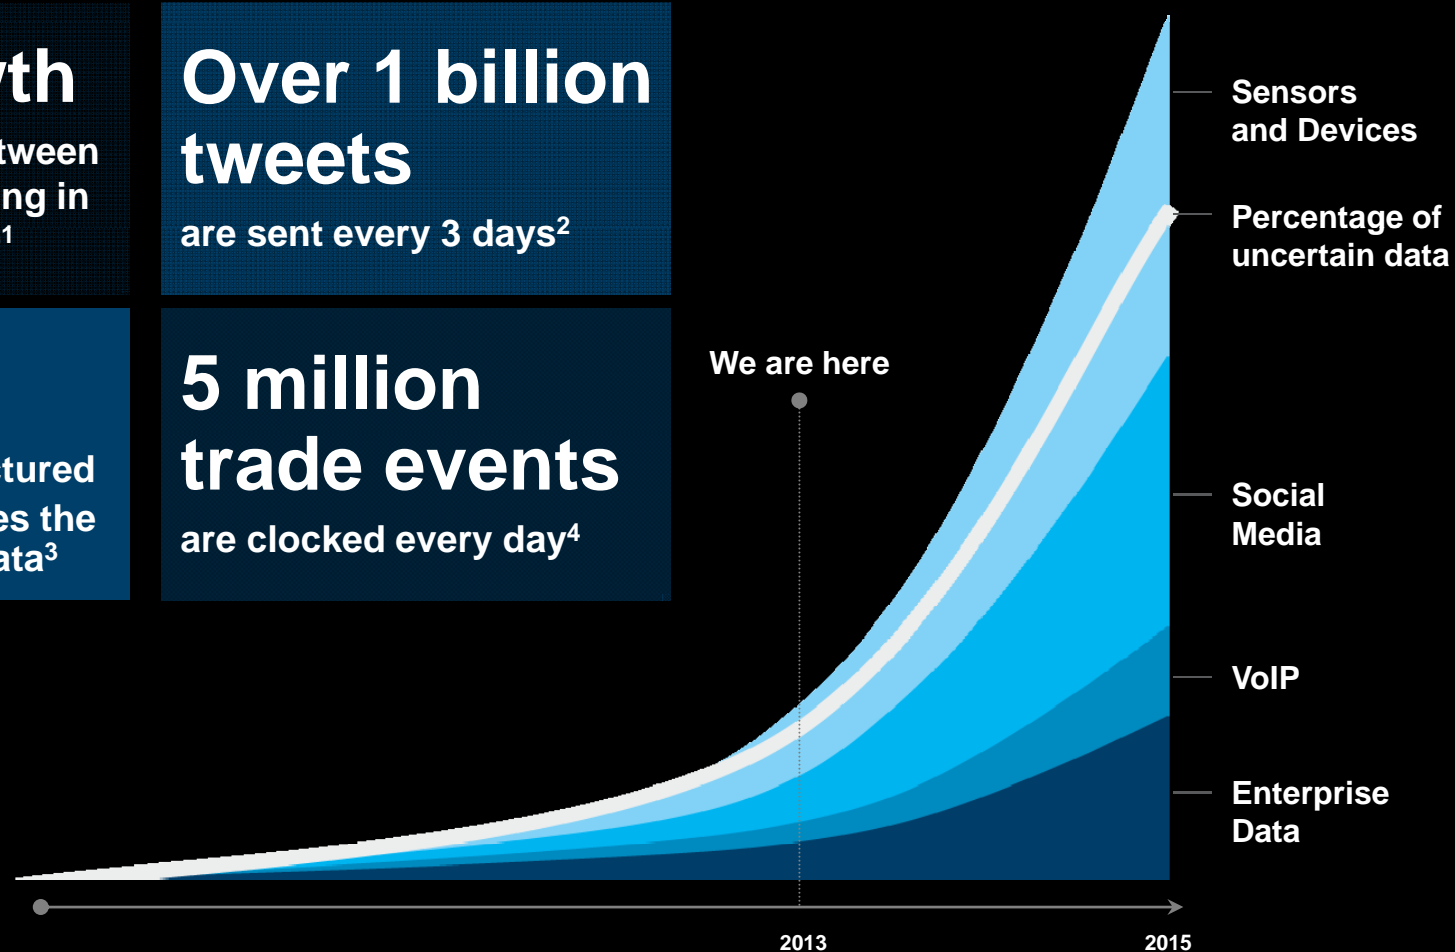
wth
tween
ing in
1

tured
es the
ata³

Over 1 billion tweets
are sent every 3 days²

5 million trade events
are clocked every day⁴

We are here

Sensors and Devices

Percentage of uncertain data

Social Media

VoIP

Enterprise Data

2013

2015